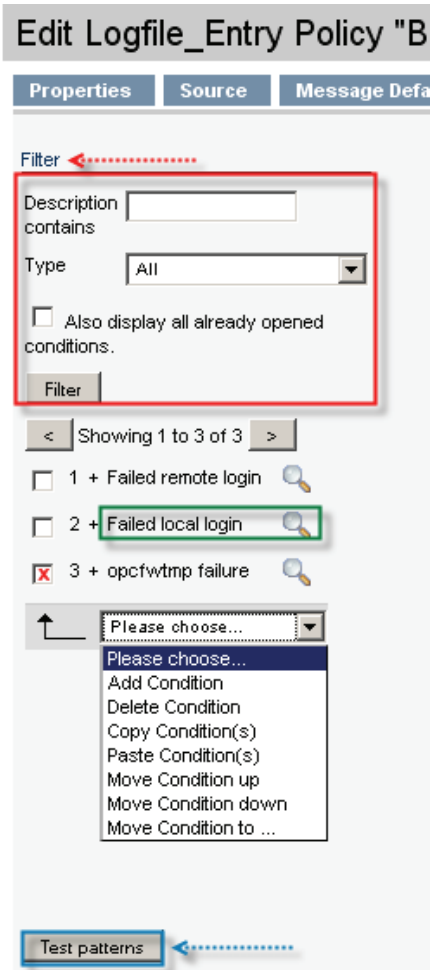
Edit Logfile_Entry Policy "B

Properties | Source | Message Defa

Filter

Description contains

Type | All

Also display all already opened conditions.

Filter

< Showing 1 to 3 of 3 >

1 + Failed remote login

2 + Failed local login

3 + opcfwtmp failure

Please choose...

Please choose...
Add Condition
Delete Condition
Copy Condition(s)
Paste Condition(s)
Move Condition up
Move Condition down
Move Condition to ...

Test patterns